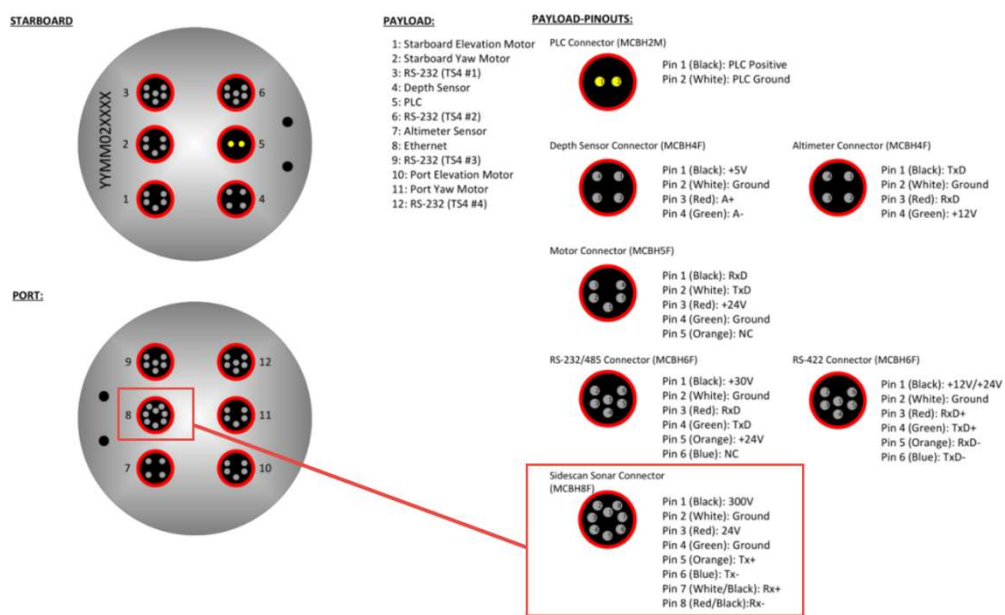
STARBOARD

YYMM02XXXX

3 6
2 5
1 4

PORT:

9 12
8 11
7 10

PAYLOAD:

1: Starboard Elevation Motor
2: Starboard Yaw Motor
3: RS-232 (TS4 #1)
4: Depth Sensor
5: PLC
6: RS-232 (TS4 #2)
7: Altimeter Sensor
8: Ethernet
9: RS-232 (TS4 #3)
10: Port Elevation Motor
11: Port Yaw Motor
12: RS-232 (TS4 #4)

PAYLOAD-PINOUTS:

PLC Connector (MCBH2M)
Pin 1 (Black): PLC Positive
Pin 2 (White): PLC Ground

Depth Sensor Connector (MCBH4F)
Pin 1 (Black): +5V
Pin 2 (White): Ground
Pin 3 (Red): A+
Pin 4 (Green): A-

Altimeter Connector (MCBH4F)
Pin 1 (Black): TxD
Pin 2 (White): Ground
Pin 3 (Red): RxD
Pin 4 (Green): +12V

Motor Connector (MCBH5F)
Pin 1 (Black): RxD
Pin 2 (White): TxD
Pin 3 (Red): +24V
Pin 4 (Green): Ground
Pin 5 (Orange): NC

RS-232/485 Connector (MCBH6F)
Pin 1 (Black): +30V
Pin 2 (White): Ground
Pin 3 (Red): RxD
Pin 4 (Green): TxD
Pin 5 (Orange): +24V
Pin 6 (Blue): NC

RS-422 Connector (MCBH6F)
Pin 1 (Black): +12V/+24V
Pin 2 (White): Ground
Pin 3 (Red): RxD+
Pin 4 (Green): TxD+
Pin 5 (Orange): RxD-
Pin 6 (Blue): TxD-

Sidescan Sonar Connector (MCBH8F)
Pin 1 (Black): 300V
Pin 2 (White): Ground
Pin 3 (Red): 24V
Pin 4 (Green): Ground
Pin 5 (Orange): Tx+
Pin 6 (Blue): Tx-
Pin 7 (White/Black): Rx+
Pin 8 (Red/Black):Rx-